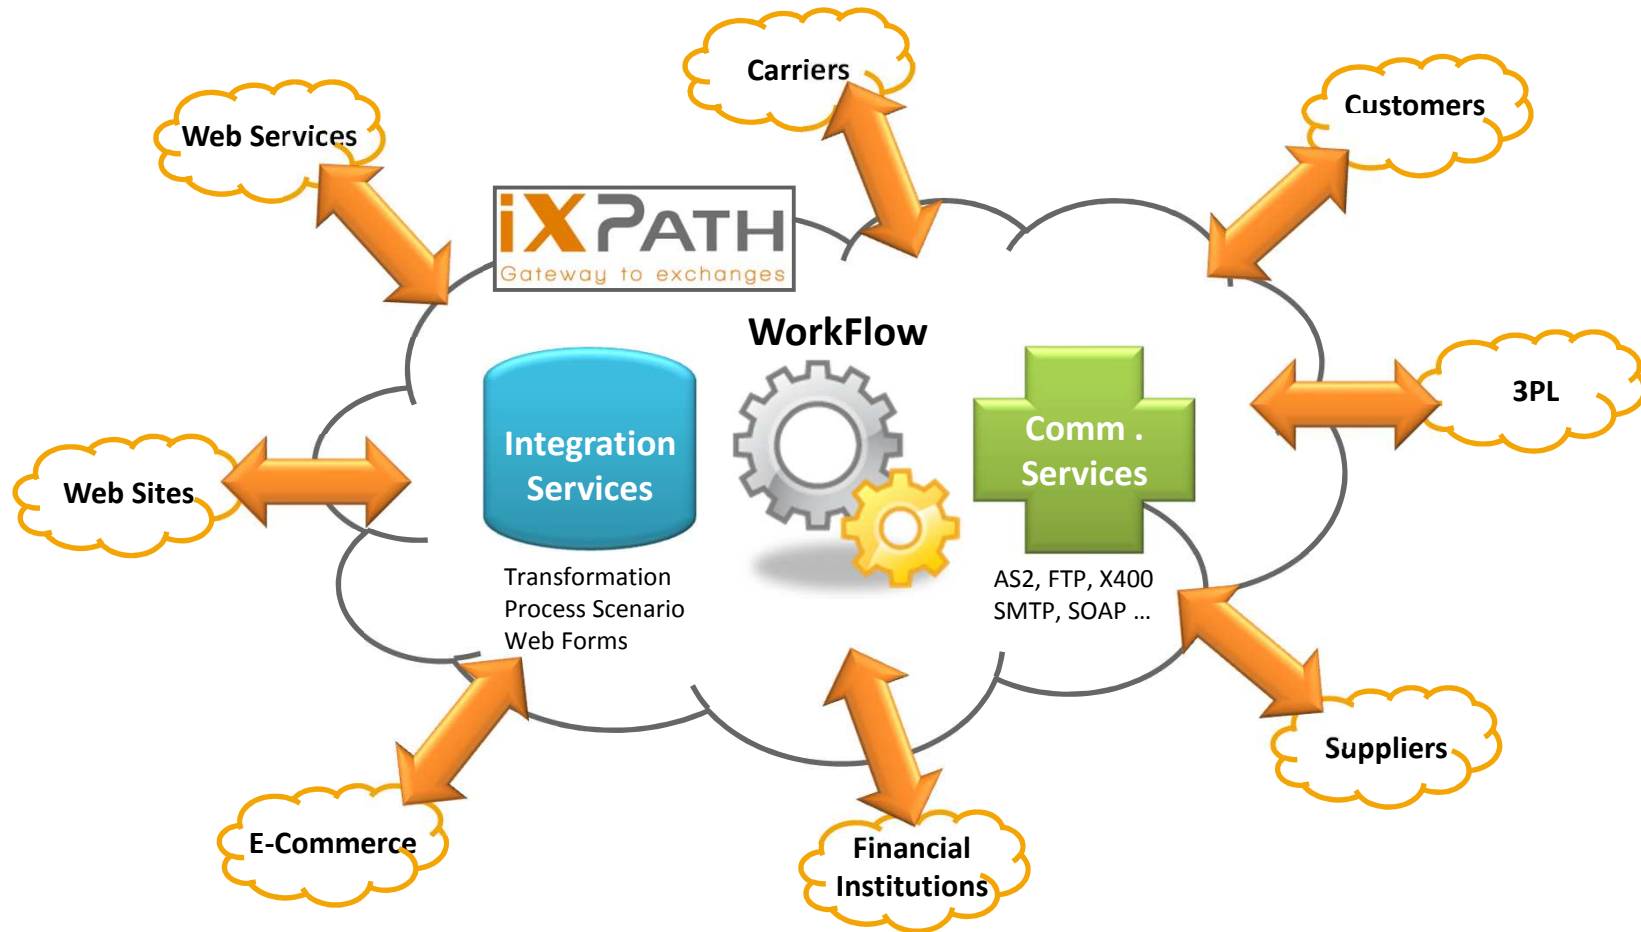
Carriers

Web Services

Customers

iXPATH
Gateway to exchanges

WorkFlow

Integration Services

Transformation
Process Scenario
Web Forms

Comm . Services

AS2, FTP, X400
SMTP, SOAP ...

3PL

Web Sites

E-Commerce

Financial Institutions

Suppliers